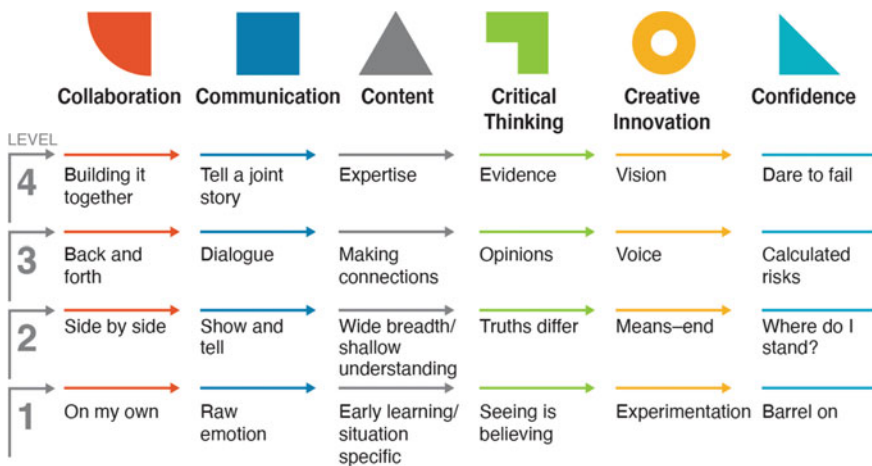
| LEVEL | Collaboration | Communication | Content | Critical Thinking | Creative Innovation | Confidence |
|---|---|---|---|---|---|---|
| 4 | Building it together | Tell a joint story | Expertise | Evidence | Vision | Dare to fail |
| 3 | Back and forth | Dialogue | Making connections | Opinions | Voice | Calculated risks |
| 2 | Side by side | Show and tell | Wide breadth/ shallow understanding | Truths differ | Means–end | Where do I stand? |
| 1 | On my own | Raw emotion | Early learning/ situation specific | Seeing is believing | Experimentation | Barrel on |